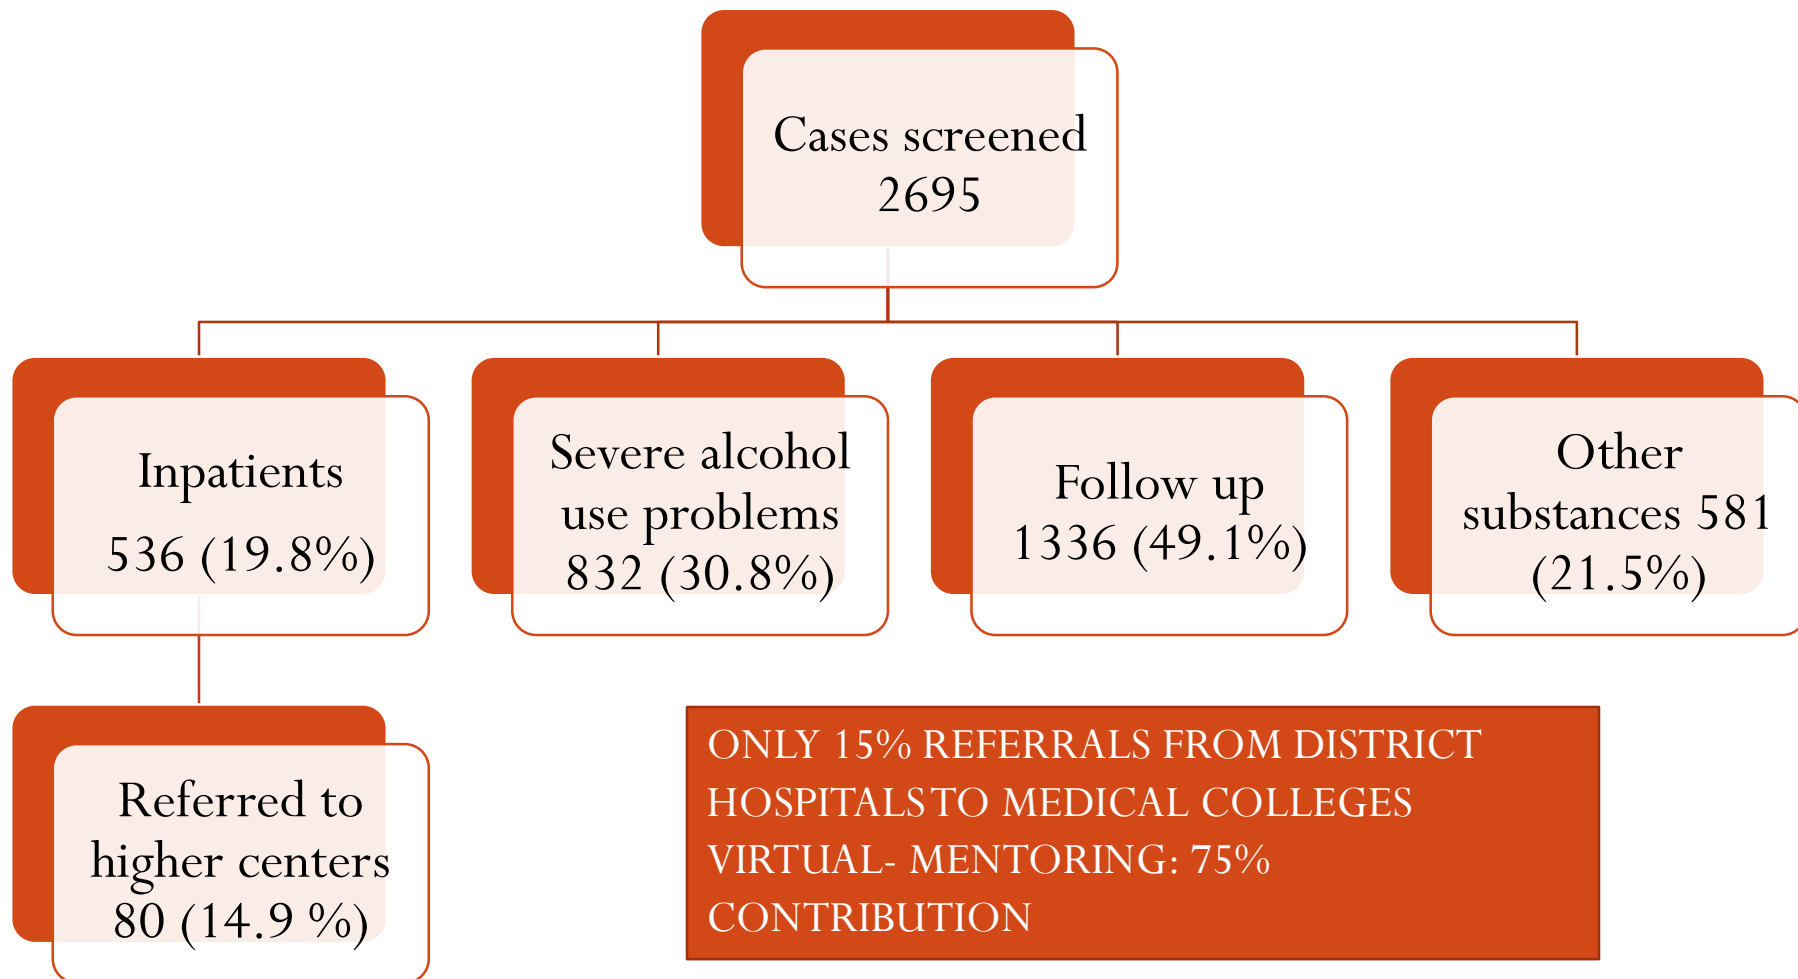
Cases screened 2695

Inpatients 536 (19.8%)

Severe alcohol use problems 832 (30.8%)

Follow up 1336 (49.1%)

Other substances 581 (21.5%)

Referred to higher centers 80 (14.9 %)

ONLY 15% REFERRALS FROM DISTRICT HOSPITALSTO MEDICAL COLLEGES VIRTUAL- MENTORING: 75% CONTRIBUTION